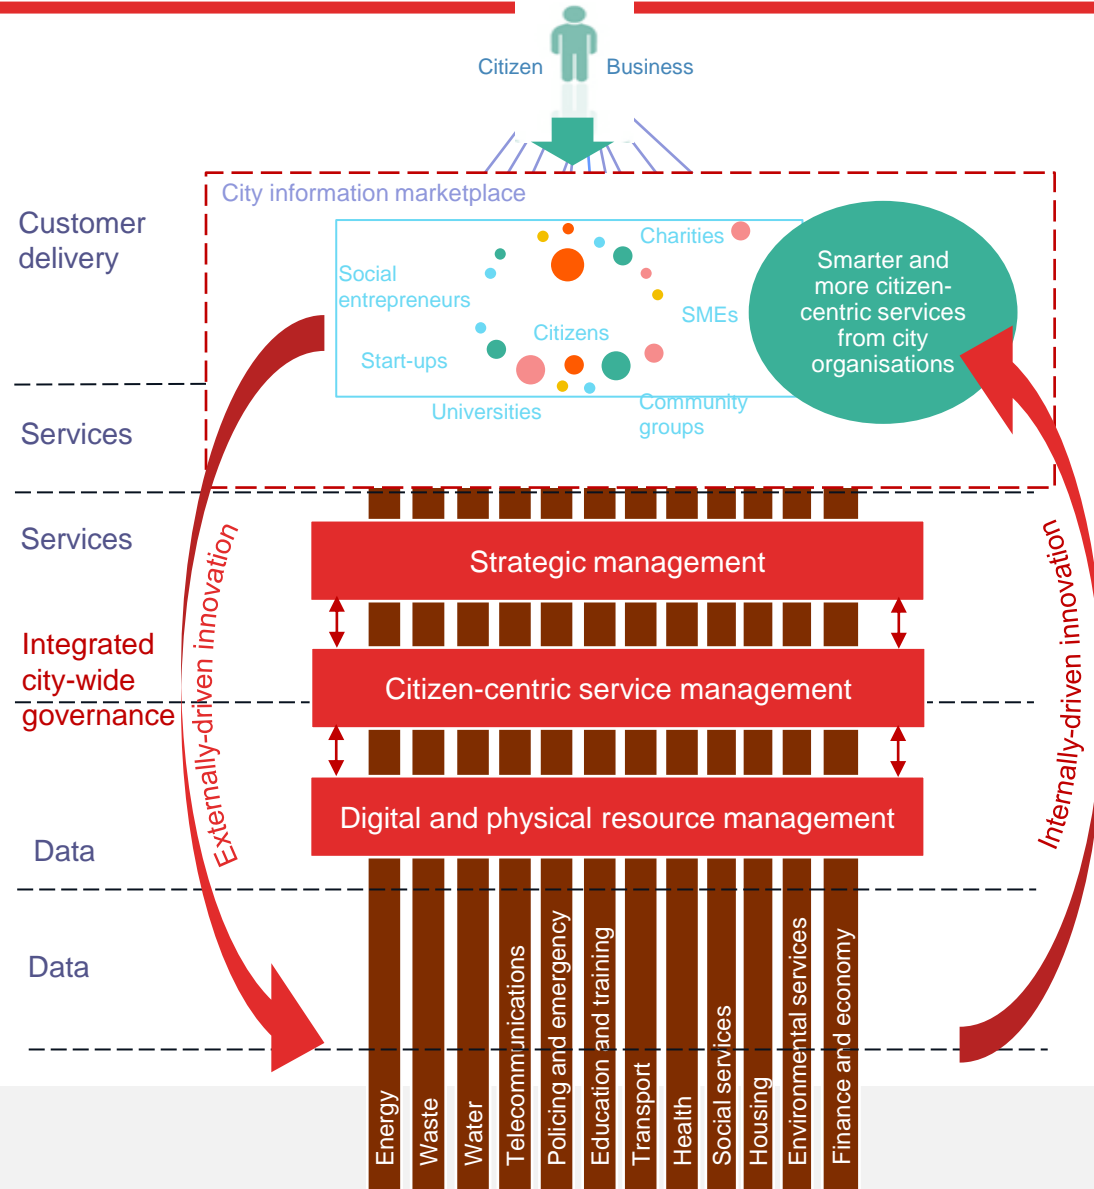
Citizen Business

City information marketplace

Customer delivery

Social entrepreneurs

Charities

SMEs

Citizens

Start-ups

Universities

Community groups

Smarter and more citizen-centric services from city organisations

Services

Services

Strategic management

Integrated city-wide governance

Citizen-centric service management

Digital and physical resource management

Externally-driven innovation

Internally-driven innovation

Data

Data

Energy

Waste

Water

Telecommunications

Policing and emergency

Education and training

Transport

Health

Social services

Housing

Environmental services

Finance and economy